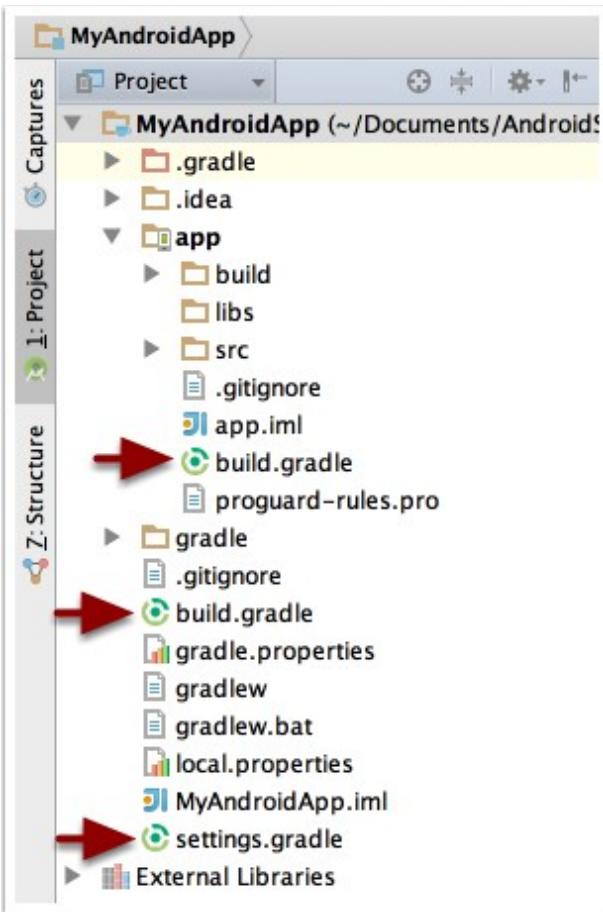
MyAndroidApp

Captures

1: Project

Z: Structure

Project

MyAndroidApp (~/Documents/AndroidS

.gradle

.idea

app

build

libs

src

.gitignore

app.iml

build.gradle

proguard-rules.pro

gradle

.gitignore

build.gradle

gradle.properties

gradlew

gradlew.bat

local.properties

MyAndroidApp.iml

settings.gradle

External Libraries